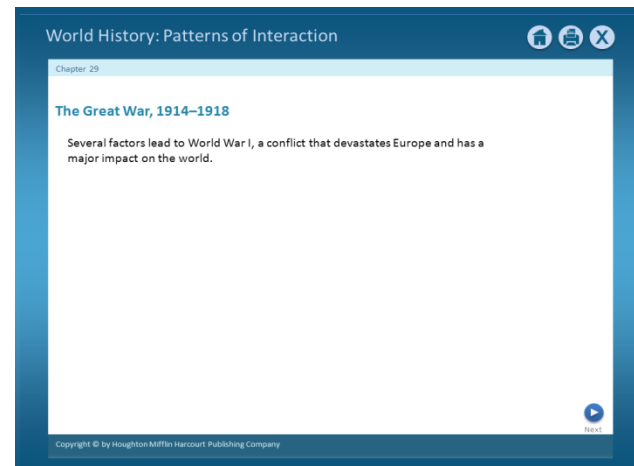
World History: Patterns of Interaction

Chapter 29

The Great War, 1914–1918

Several factors lead to World War I, a conflict that devastates Europe and has a major impact on the world.

Next

Copyright © by Houghton Mifflin Harcourt Publishing Company